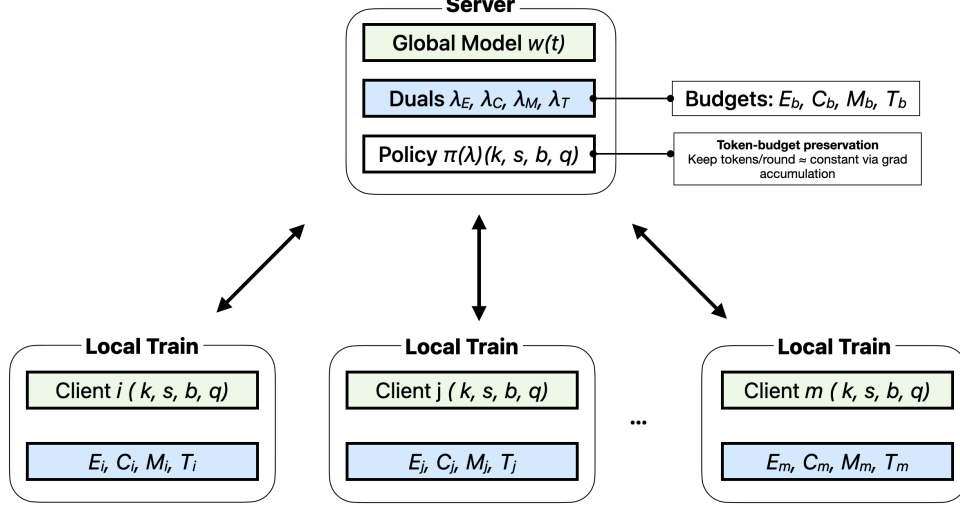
Server

Global Model $w(t)$

Duals $\lambda_E, \lambda_C, \lambda_M, \lambda_T$

Policy $\pi(\lambda)(k, s, b, q)$

Budgets: $E_b, C_b, M_b, T_b$

Token-budget preservation
Keep tokens/round ≈ constant via grad accumulation

Local Train

Client $i$ $(k, s, b, q)$

$E_i, C_i, M_i, T_i$

Local Train

Client j $(k, s, b, q)$

$E_j, C_j, M_j, T_j$

...

Local Train

Client $m$ $(k, s, b, q)$

$E_m, C_m, M_m, T_m$